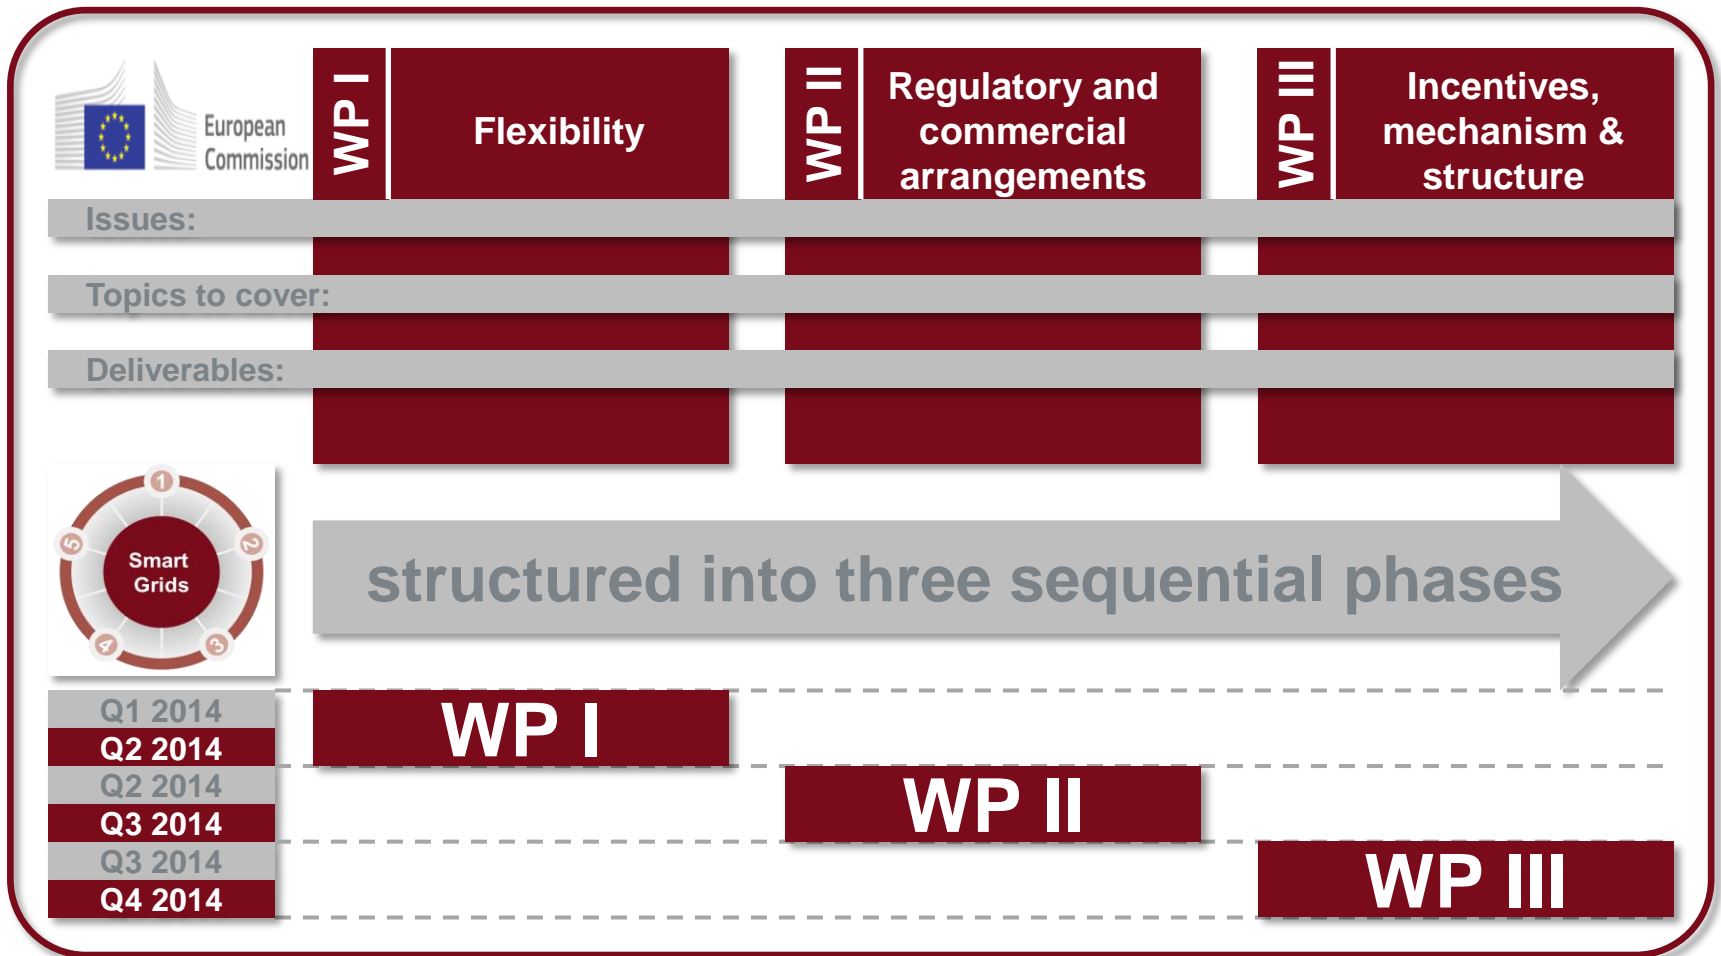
European Commission

WP I
Flexibility

WP II
Regulatory and commercial arrangements

WP III
Incentives, mechanism & structure

Issues:

Topics to cover:

Deliverables:

Smart Grids
1
2
3
4
5

structured into three sequential phases

Q1 2014
Q2 2014
WP I
Q2 2014
Q3 2014
WP II
Q3 2014
Q4 2014
WP III